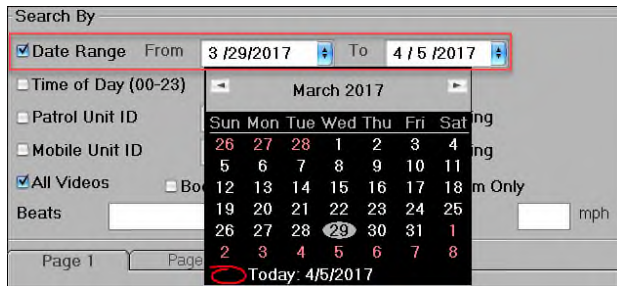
Search By

Date Range From 3 /29/2017 To 4 / 5 /2017

Time of Day (00-23)

Patrol Unit ID

Mobile Unit ID

All Videos Bo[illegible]

Beats

Page 1 Page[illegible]

March 2017

| Sun | Mon | Tue | Wed | Thu | Fri | Sat |
|---|---|---|---|---|---|---|
| 26 | 27 | 28 | 1 | 2 | 3 | 4 |
| 5 | 6 | 7 | 8 | 9 | 10 | 11 |
| 12 | 13 | 14 | 15 | 16 | 17 | 18 |
| 19 | 20 | 21 | 22 | 23 | 24 | 25 |
| 26 | 27 | 28 | 29 | 30 | 31 | 1 |
| 2 | 3 | 4 | 5 | 6 | 7 | 8 |

Today: 4/5/2017

ing

ing

m Only

mph